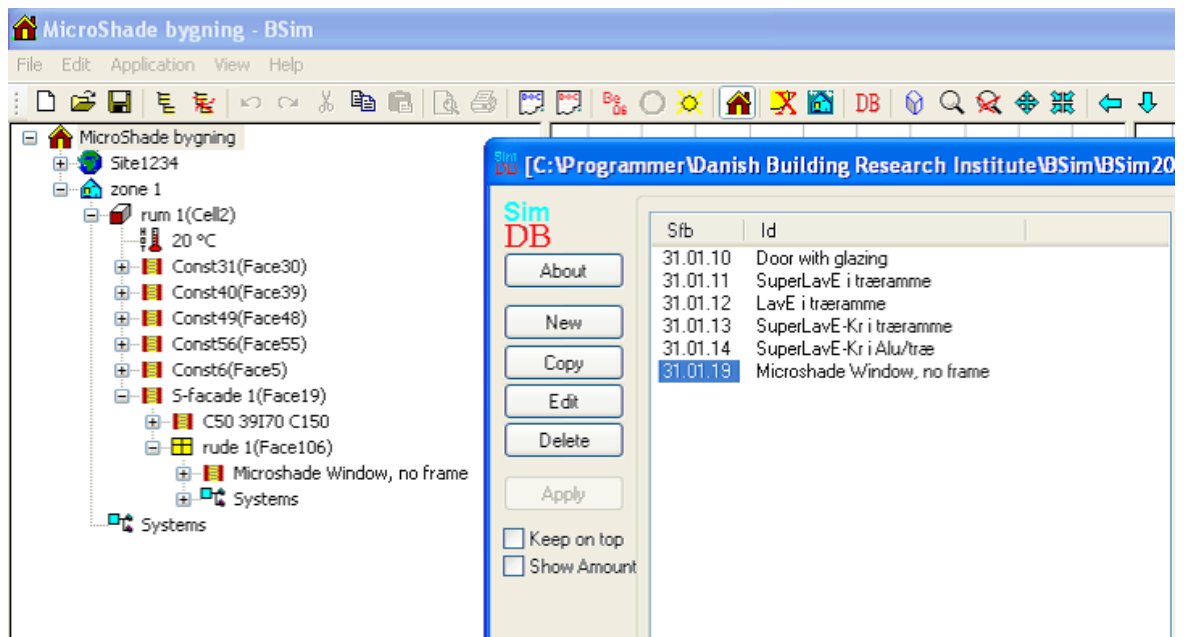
MicroShade bygning - BSim

File Edit Application View Help

Be Ø DB

MicroShade bygning
Site1234
zone 1
rum 1(Cell2)
20 °C
Const31(Face30)
Const40(Face39)
Const49(Face48)
Const56(Face55)
Const6(Face5)
S-facade 1(Face19)
C50 39I70 C150
rude 1(Face106)
Microshade Window, no frame
Systems
Systems

[C:\Programmer\Danish Building Research Institute\BSim\BSim20

Sim DB

About
New
Copy
Edit
Delete
Apply
Keep on top
Show Amount

| Sfb | Id |
|---|---|
| 31.01.10 | Door with glazing |
| 31.01.11 | SuperLavE i træramme |
| 31.01.12 | LavE i træramme |
| 31.01.13 | SuperLavE-Kr i trærамme |
| 31.01.14 | SuperLavE-Kr i Alu/træ |
| 31.01.19 | Microshade Window, no frame |